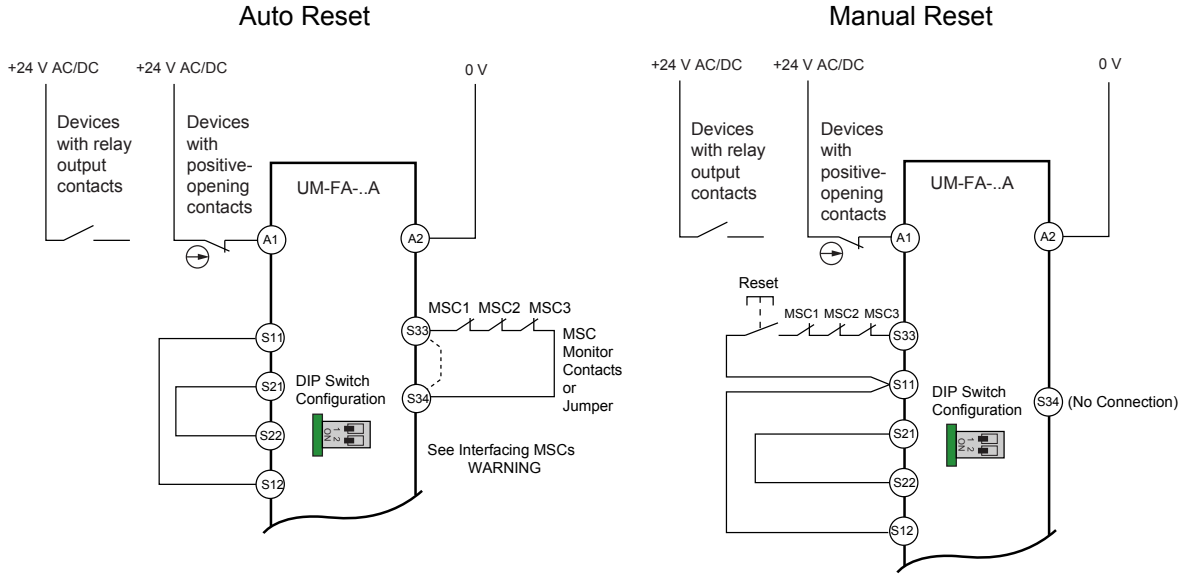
Auto Reset

+24 V AC/DC

+24 V AC/DC

0 V

Devices with relay output contacts

Devices with positive-opening contacts

UM-FA-..A

A1

A2

MSC1 MSC2 MSC3

S33

MSC Monitor Contacts or Jumper

S11

S21

DIP Switch Configuration

S34

S22

1 2 ON

See Interfacing MSCs WARNING

S12

Manual Reset

+24 V AC/DC

+24 V AC/DC

0 V

Devices with relay output contacts

Devices with positive-opening contacts

UM-FA-..A

A1

A2

Reset

MSC1 MSC2 MSC3

S33

S11

DIP Switch Configuration

S34 (No Connection)

S21

1 2 ON

S22

S12